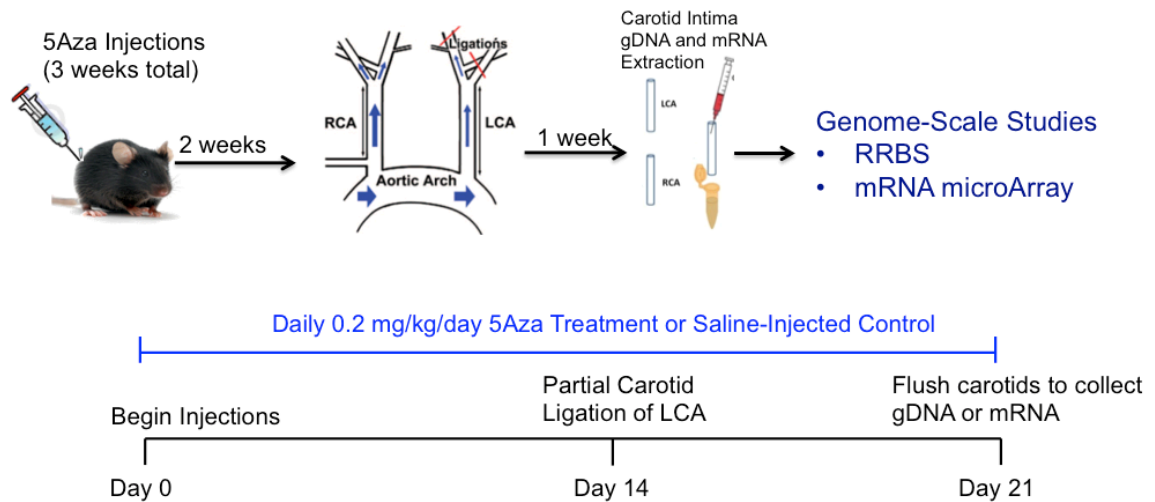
5Aza Injections
(3 weeks total)

2 weeks

RCA

Ligations

LCA

Aortic Arch

1 week

Carotid Intima
gDNA and mRNA
Extraction

LCA

RCA

Genome-Scale Studies
• RRBS
• mRNA microArray

Daily 0.2 mg/kg/day 5Aza Treatment or Saline-Injected Control

Begin Injections

Partial Carotid
Ligation of LCA

Flush carotids to collect
gDNA or mRNA

Day 0

Day 14

Day 21